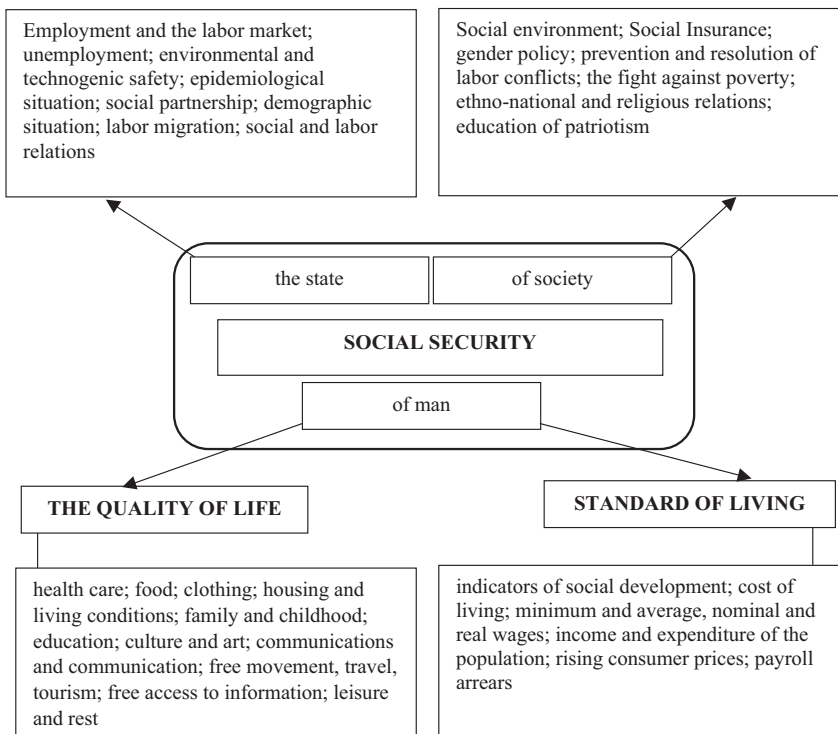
Employment and the labor market; unemployment; environmental and technogenic safety; epidemiological situation; social partnership; demographic situation; labor migration; social and labor relations

Social environment; Social Insurance; gender policy; prevention and resolution of labor conflicts; the fight against poverty; ethno-national and religious relations; education of patriotism

the state

of society

SOCIAL SECURITY

of man

THE QUALITY OF LIFE

STANDARD OF LIVING

health care; food; clothing; housing and living conditions; family and childhood; education; culture and art; communications and communication; free movement, travel, tourism; free access to information; leisure and rest

indicators of social development; cost of living; minimum and average, nominal and real wages; income and expenditure of the population; rising consumer prices; payroll arrears